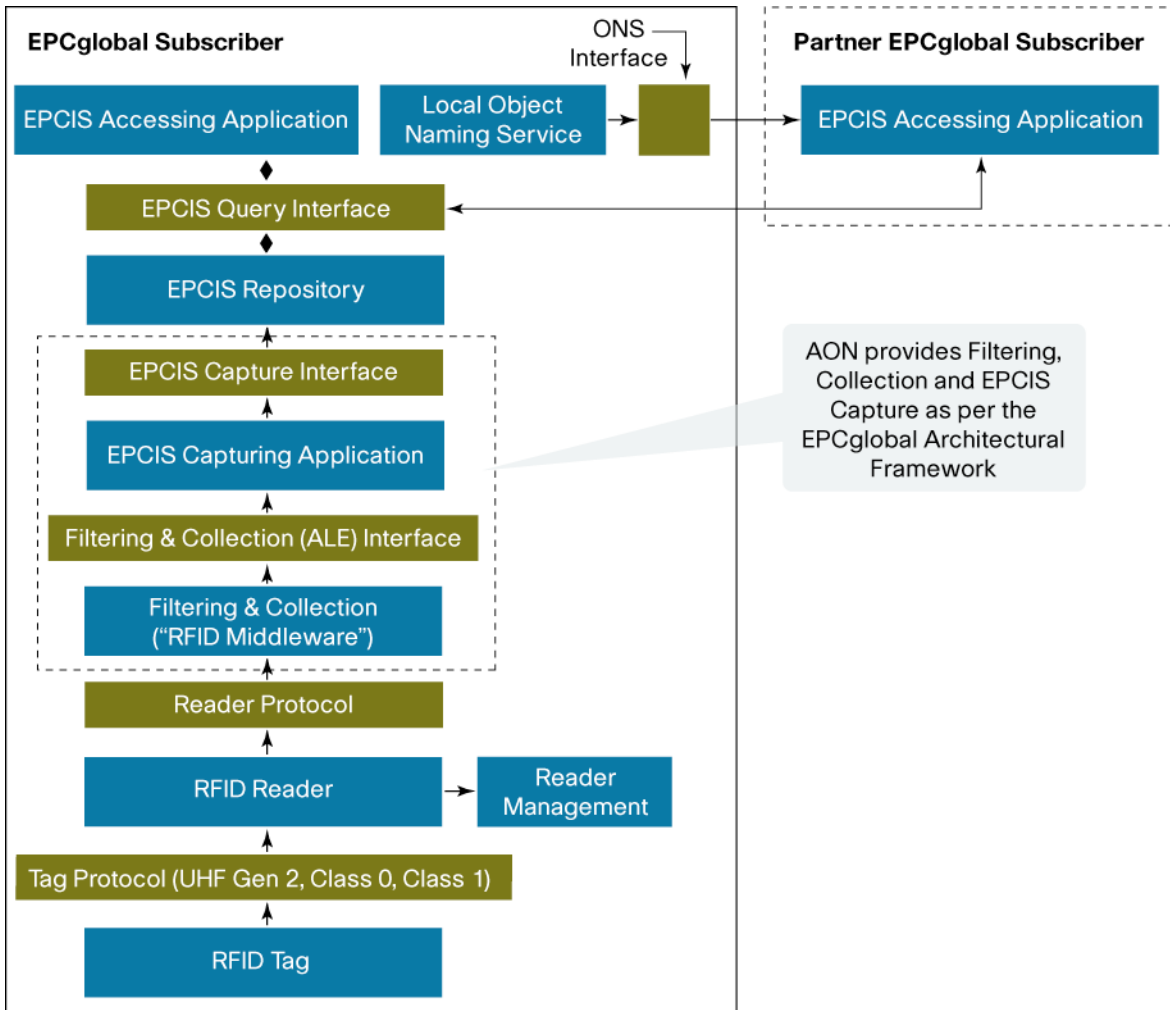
EPCglobal Subscriber

ONS Interface

Partner EPCglobal Subscriber

EPCIS Accessing Application

Local Object Naming Service

EPCIS Accessing Application

EPCIS Query Interface

EPCIS Repository

EPCIS Capture Interface

EPCIS Capturing Application

Filtering & Collection (ALE) Interface

Filtering & Collection ("RFID Middleware")

AON provides Filtering, Collection and EPCIS Capture as per the EPCglobal Architectural Framework

Reader Protocol

RFID Reader

Reader Management

Tag Protocol (UHF Gen 2, Class 0, Class 1)

RFID Tag